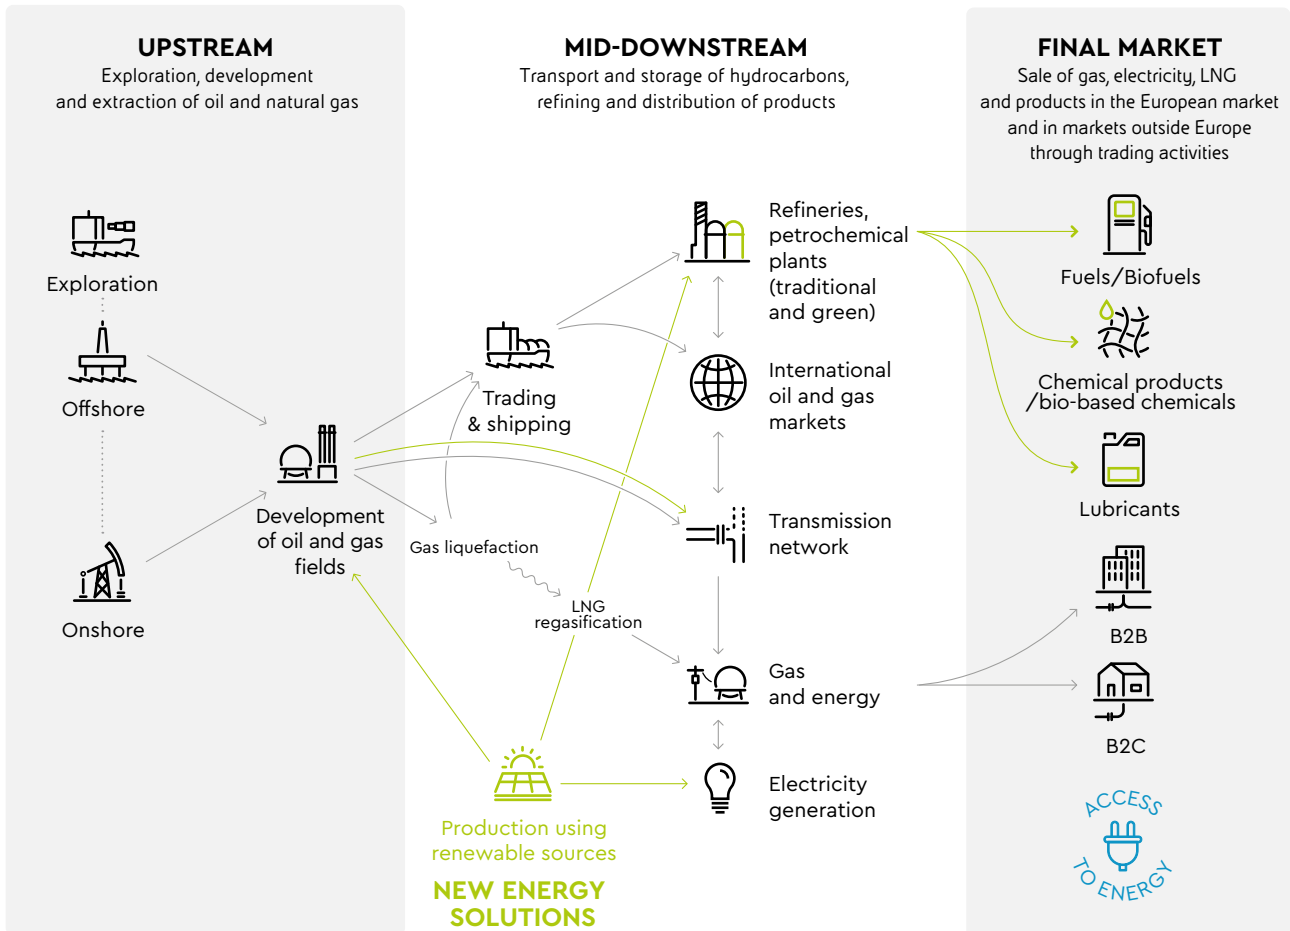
UPSTREAM
Exploration, development and extraction of oil and natural gas

MID-DOWNSTREAM
Transport and storage of hydrocarbons, refining and distribution of products

FINAL MARKET
Sale of gas, electricity, LNG and products in the European market and in markets outside Europe through trading activities

Exploration

Offshore

Onshore

Development of oil and gas fields

Trading & shipping

Gas liquefaction

LNG regasification

Refineries, petrochemical plants (traditional and green)

International oil and gas markets

Transmission network

Gas and energy

Electricity generation

Production using renewable sources

NEW ENERGY SOLUTIONS

Fuels/Biofuels

Chemical products /bio-based chemicals

Lubricants

B2B

B2C

ACCESS TO ENERGY